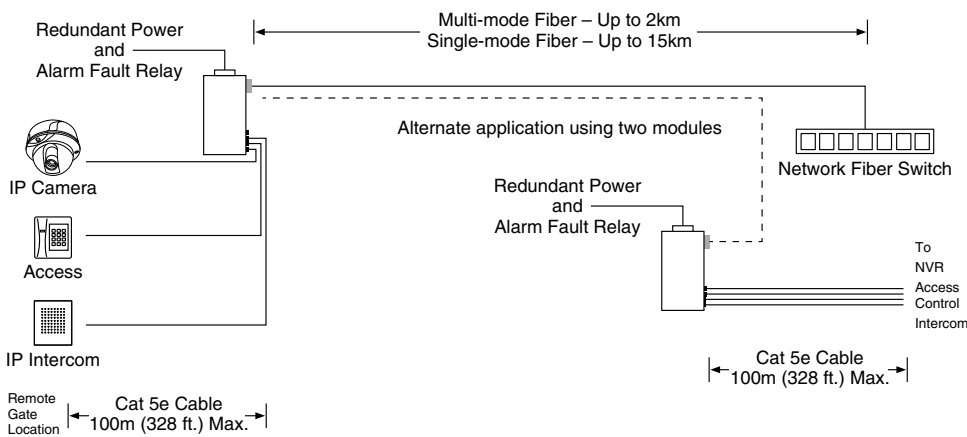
Redundant Power and Alarm Fault Relay

Multi-mode Fiber – Up to 2km
Single-mode Fiber – Up to 15km

Alternate application using two modules

Network Fiber Switch

IP Camera

Redundant Power and Alarm Fault Relay

Access

To
NVR
Access
Control
Intercom

IP Intercom

Cat 5e Cable
100m (328 ft.) Max.

Remote Gate Location

Cat 5e Cable
100m (328 ft.) Max.